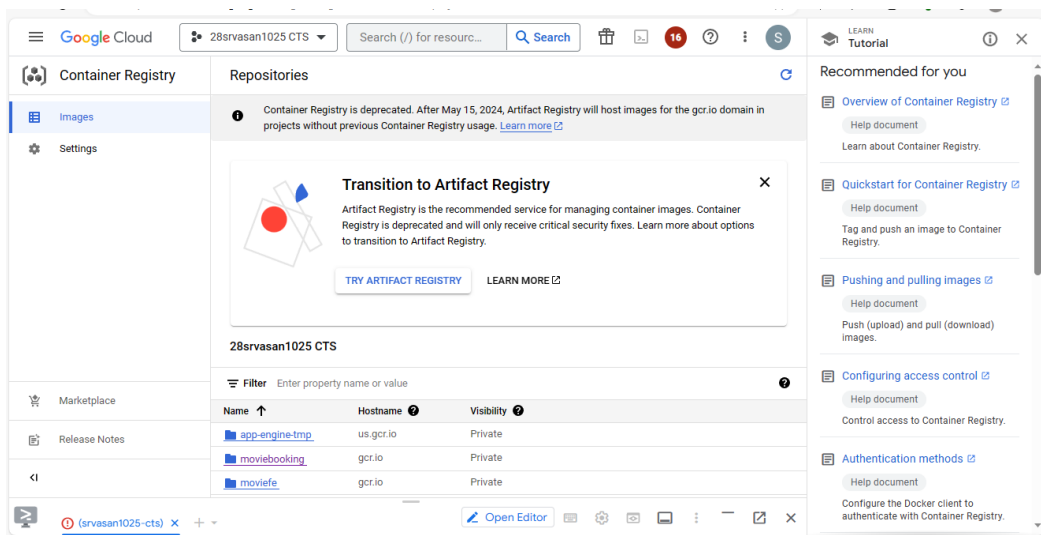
Google Cloud 28srvasan1025 CTS Search (/) for resourc... Search 16 S

LEARN
Tutorial

Container Registry

Images
Settings

Repositories

Container Registry is deprecated. After May 15, 2024, Artifact Registry will host images for the gcr.io domain in projects without previous Container Registry usage. Learn more

Transition to Artifact Registry

Artifact Registry is the recommended service for managing container images. Container Registry is deprecated and will only receive critical security fixes. Learn more about options to transition to Artifact Registry.

TRY ARTIFACT REGISTRY LEARN MORE

28srvasan1025 CTS

Filter Enter property name or value

| Name ↑ | Hostname | Visibility |
|---|---|---|
| app-engine-tmp | us.gcr.io | Private |
| moviebooking | gcr.io | Private |
| moviefe | gcr.io | Private |

Marketplace
Release Notes

(srvasan1025-cts) × +

Open Editor

Recommended for you

Overview of Container Registry
Help document
Learn about Container Registry.

Quickstart for Container Registry
Help document
Tag and push an image to Container Registry.

Pushing and pulling images
Help document
Push (upload) and pull (download) images.

Configuring access control
Help document
Control access to Container Registry.

Authentication methods
Help document
Configure the Docker client to authenticate with Container Registry.